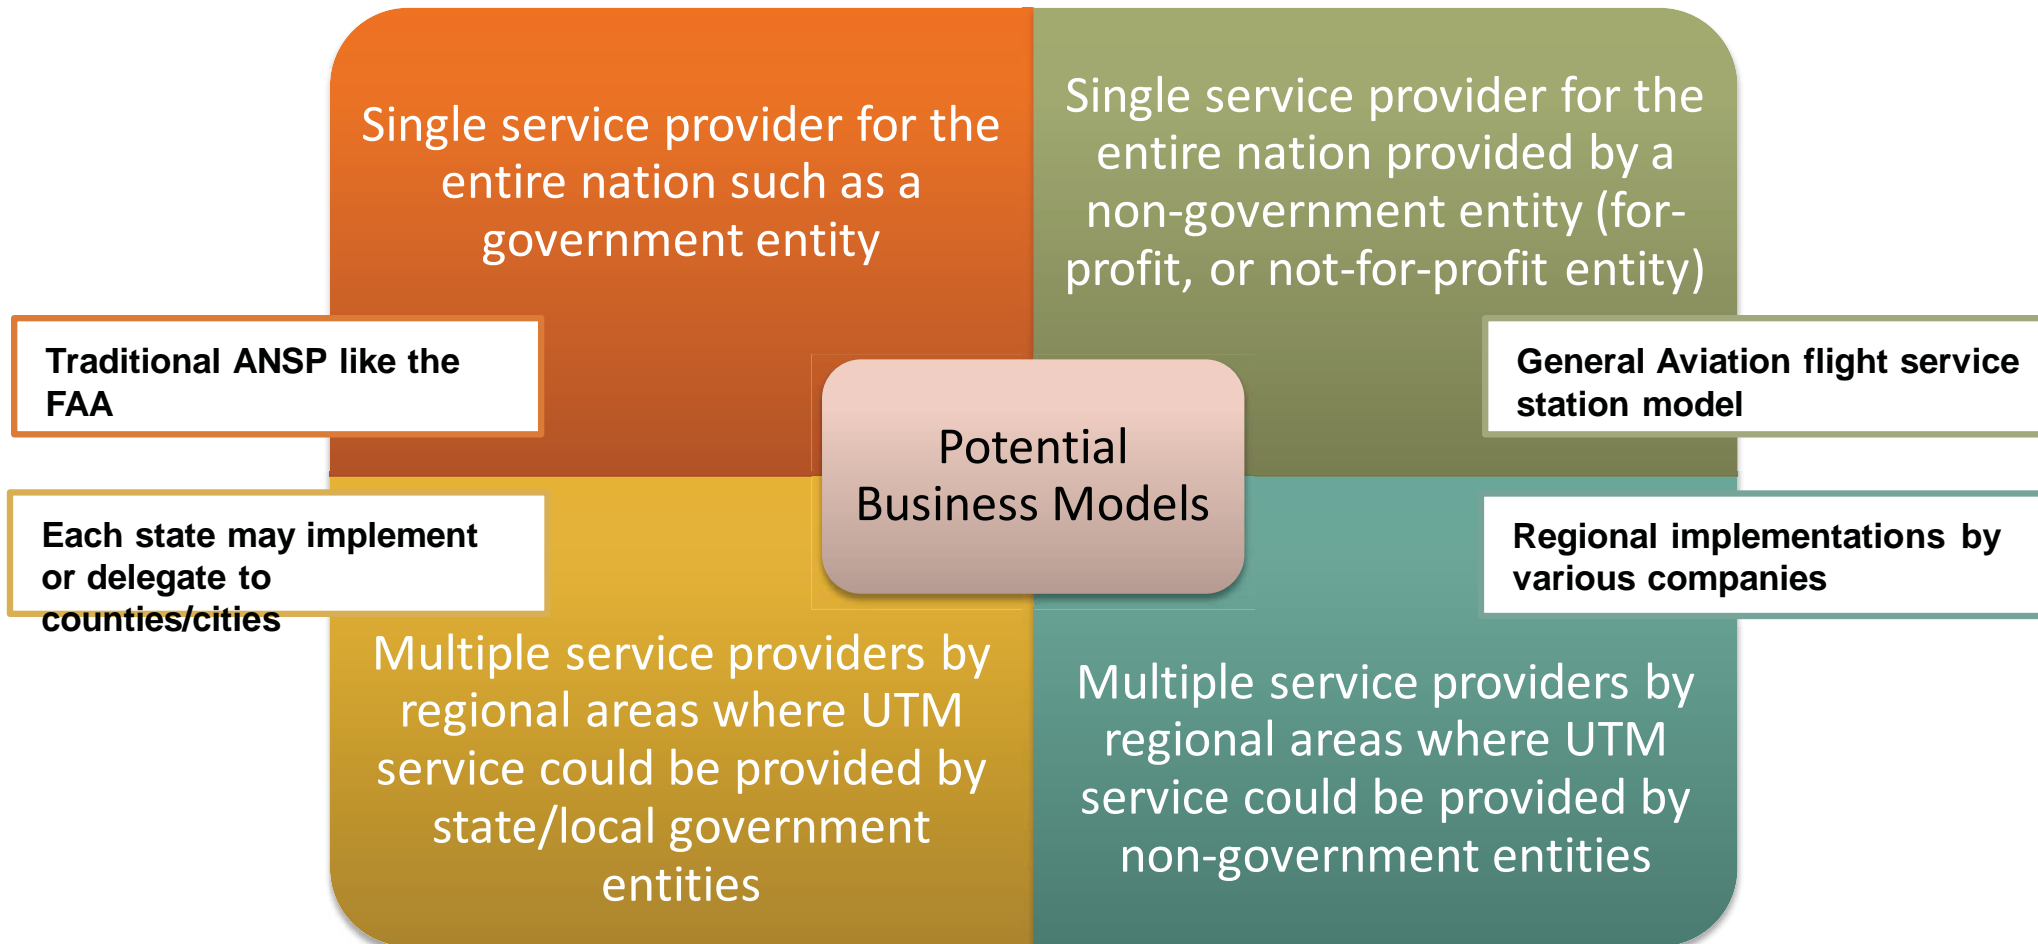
Single service provider for the entire nation such as a government entity

Single service provider for the entire nation provided by a non-government entity (for-profit, or not-for-profit entity)

Traditional ANSP like the FAA

General Aviation flight service station model

Potential Business Models

Each state may implement or delegate to counties/cities

Regional implementations by various companies

Multiple service providers by regional areas where UTM service could be provided by state/local government entities

Multiple service providers by regional areas where UTM service could be provided by non-government entities